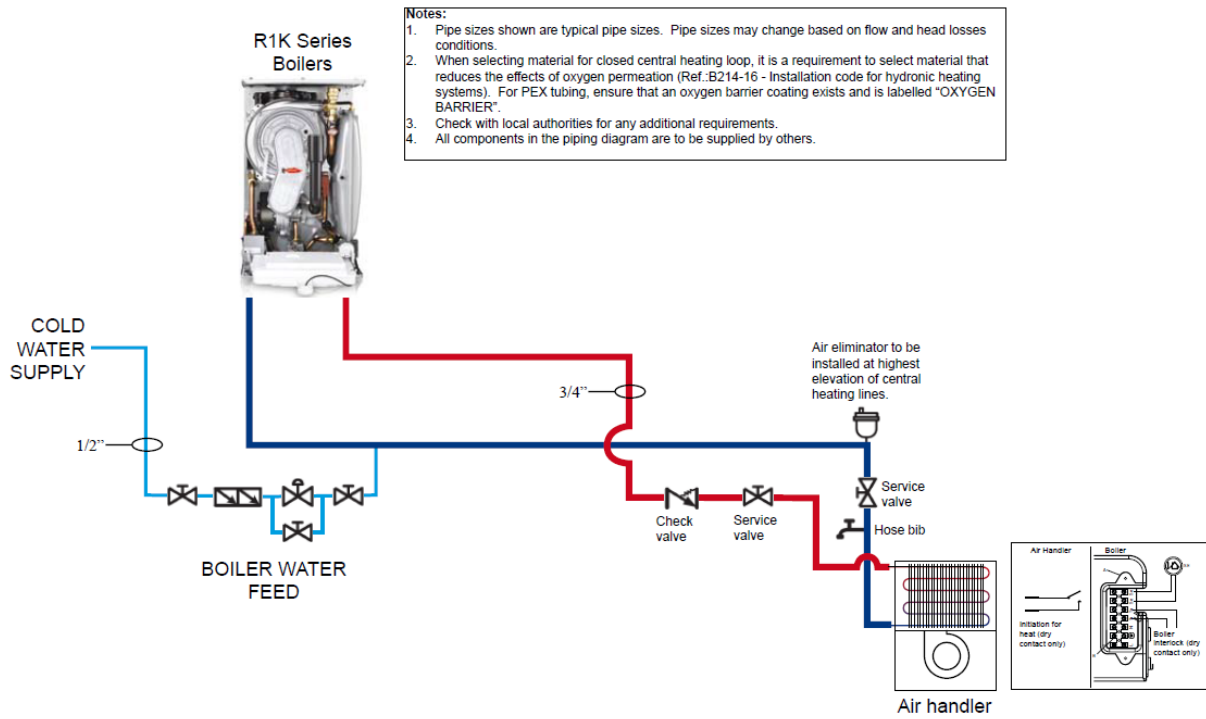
Notes:
1. Pipe sizes shown are typical pipe sizes. Pipe sizes may change based on flow and head losses conditions.
2. When selecting material for closed central heating loop, it is a requirement to select material that reduces the effects of oxygen permeation (Ref.:B214-16 - Installation code for hydronic heating systems). For PEX tubing, ensure that an oxygen barrier coating exists and is labelled "OXYGEN BARRIER".
3. Check with local authorities for any additional requirements.
4. All components in the piping diagram are to be supplied by others.

R1K Series Boilers

COLD WATER SUPPLY

1/2"

BOILER WATER FEED

3/4"

Air eliminator to be installed at highest elevation of central heating lines.

Service valve

Hose bib

Check valve

Service valve

Air handler

Air Handler

Boiler

Initiation for heat (dry contact only)

Boiler interlock (dry contact only)